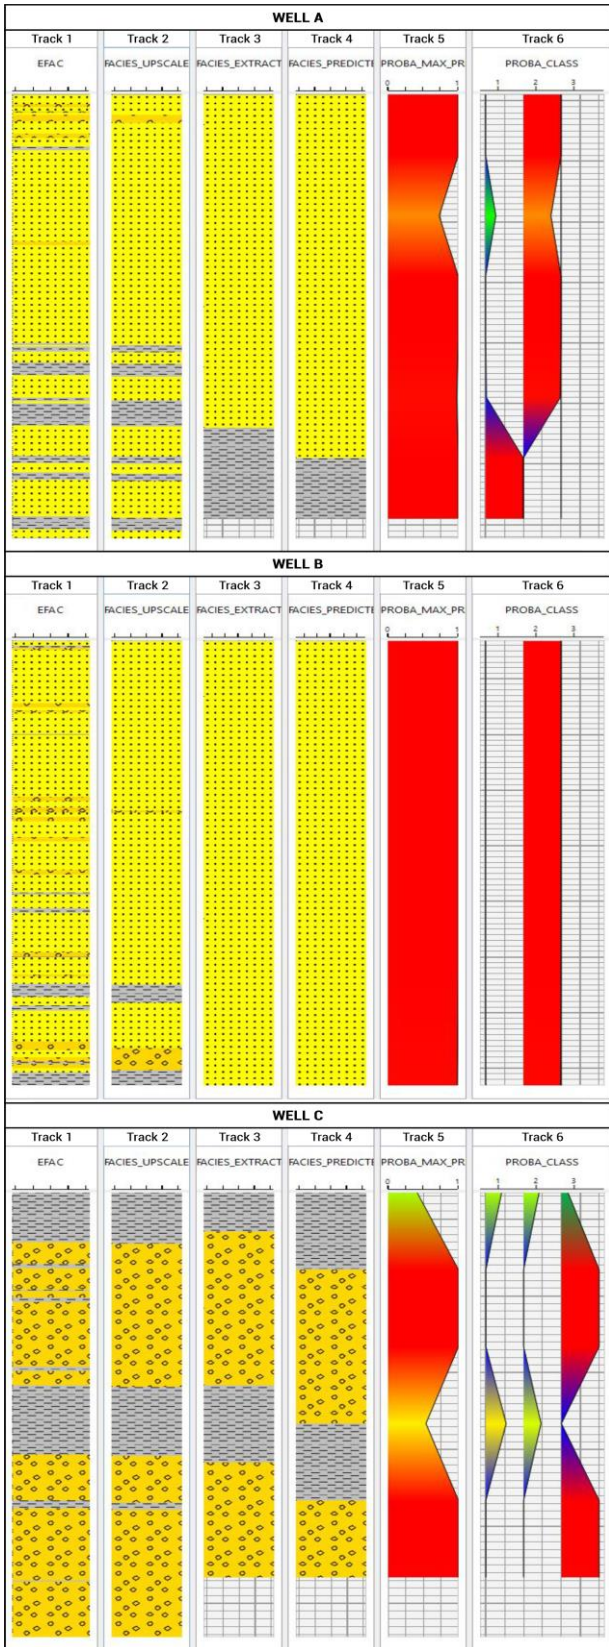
WELL A

| Track 1 | Track 2 | Track 3 | Track 4 | Track 5 | Track 6 |
|---|---|---|---|---|---|
| EFAC | FACIES_UPSCALE | FACIES_EXTRACT | FACIES_PREDICTE | PROBA_MAX_PR | PROBA_CLASS |

0 1

1 2 3

WELL B

| Track 1 | Track 2 | Track 3 | Track 4 | Track 5 | Track 6 |
|---|---|---|---|---|---|
| EFAC | FACIES_UPSCALE | FACIES_EXTRACT | FACIES_PREDICTE | PROBA_MAX_PR | PROBA_CLASS |

0 1

1 2 3

WELL C

| Track 1 | Track 2 | Track 3 | Track 4 | Track 5 | Track 6 |
|---|---|---|---|---|---|
| EFAC | FACIES_UPSCALE | FACIES_EXTRACT | FACIES_PREDICTE | PROBA_MAX_PR | PROBA_CLASS |

0 1

1 2 3